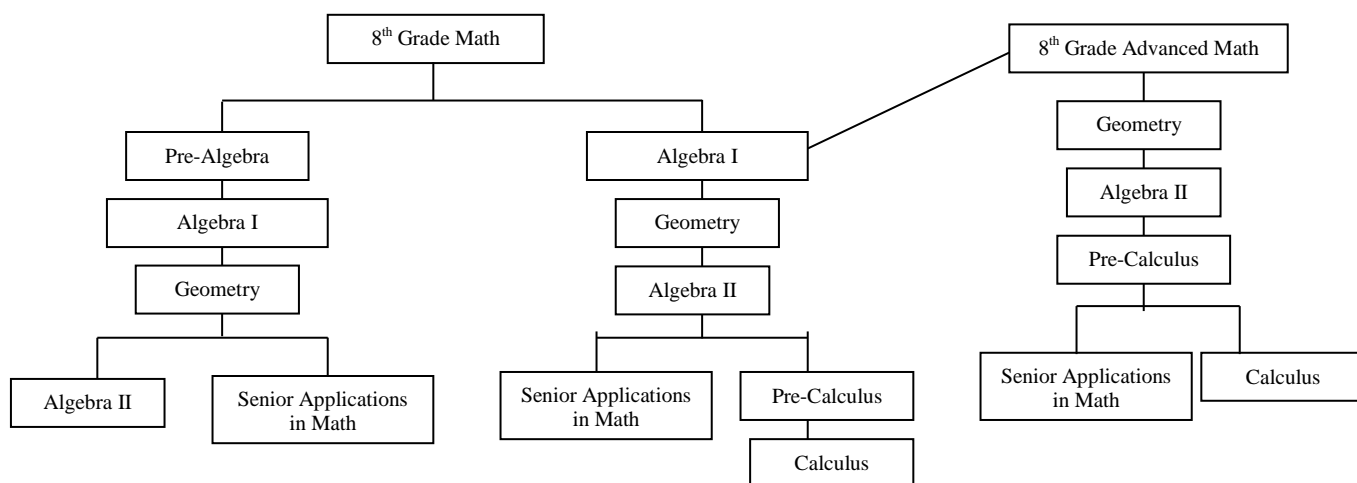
8$^{th}$ Grade Math

8$^{th}$ Grade Advanced Math

Pre-Algebra

Algebra I

Geometry

Algebra II

Senior Applications in Math

Algebra I

Geometry

Algebra II

Senior Applications in Math

Pre-Calculus

Calculus

Geometry

Algebra II

Pre-Calculus

Senior Applications in Math

Calculus